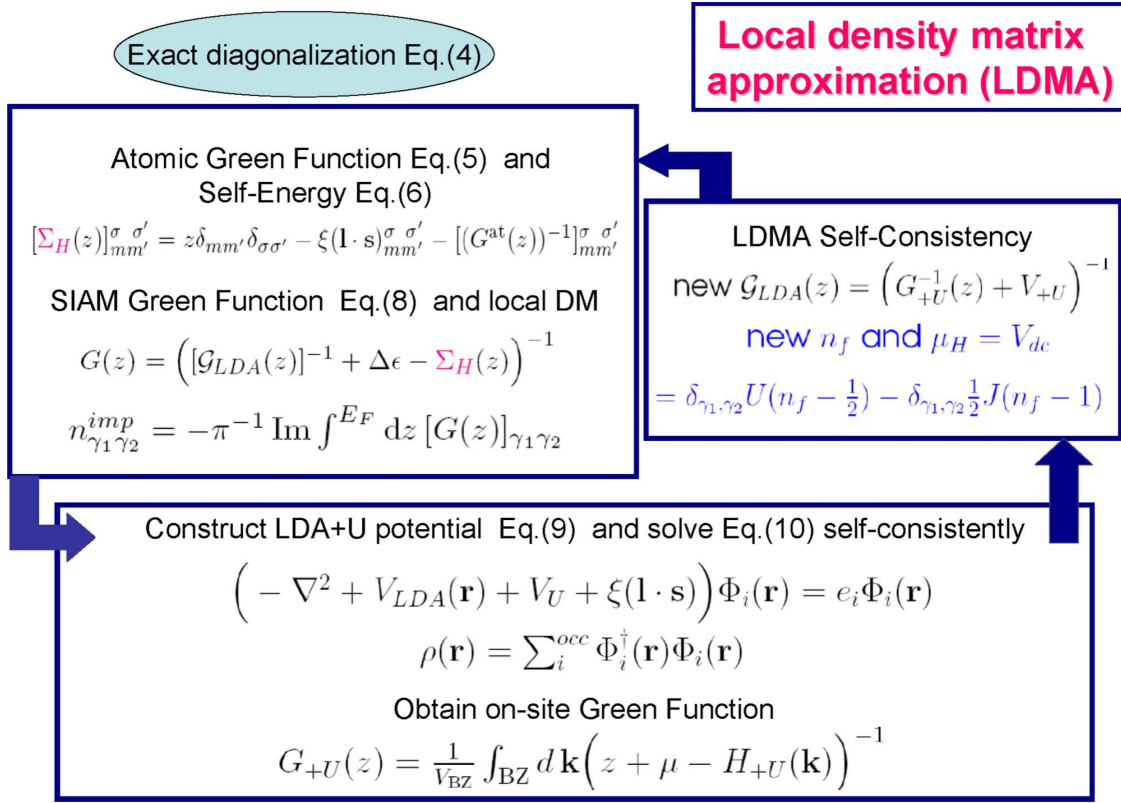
Exact diagonalization Eq.(4)

Local density matrix approximation (LDMA)

Atomic Green Function Eq.(5) and Self-Energy Eq.(6)

$[\Sigma_H(z)]_{mm'}^{\sigma\,\sigma'} = z\delta_{mm'}\delta_{\sigma\sigma'} - \xi(\mathbf{l}\cdot\mathbf{s})_{mm'}^{\sigma\,\sigma'} - [(G^{\rm at}(z))^{-1}]_{mm'}^{\sigma\,\sigma'}$

SIAM Green Function Eq.(8) and local DM

$G(z) = \left([\mathcal{G}_{LDA}(z)]^{-1} + \Delta\epsilon - \Sigma_H(z)\right)^{-1}$

$n_{\gamma_1\gamma_2}^{imp} = -\pi^{-1}\,\mathrm{Im}\int^{E_F} \mathrm{d}z\,[G(z)]_{\gamma_1\gamma_2}$

LDMA Self-Consistency

new $\mathcal{G}_{LDA}(z) = \left(G_{+U}^{-1}(z) + V_{+U}\right)^{-1}$

new $n_f$ and $\mu_H = V_{dc}$

$= \delta_{\gamma_1,\gamma_2}U(n_f - \frac{1}{2}) - \delta_{\gamma_1,\gamma_2}\frac{1}{2}J(n_f - 1)$

Construct LDA+U potential Eq.(9) and solve Eq.(10) self-consistently

$\left(-\nabla^2 + V_{LDA}(\mathbf{r}) + V_U + \xi(\mathbf{l}\cdot\mathbf{s})\right)\Phi_i(\mathbf{r}) = e_i\Phi_i(\mathbf{r})$

$\rho(\mathbf{r}) = \sum_i^{occ}\Phi_i^\dagger(\mathbf{r})\Phi_i(\mathbf{r})$

Obtain on-site Green Function

$G_{+U}(z) = \frac{1}{V_{\rm BZ}}\int_{\rm BZ} d\,\mathbf{k}\left(z + \mu - H_{+U}(\mathbf{k})\right)^{-1}$